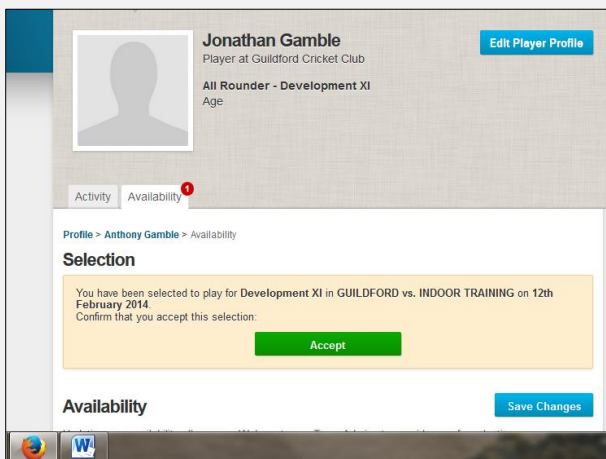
Jonathan Gamble
Player at Guildford Cricket Club

All Rounder - Development XI
Age

Edit Player Profile

Activity
Availability 1

Profile > Anthony Gamble > Availability

Selection

You have been selected to play for Development XI in GUILDFORD vs. INDOOR TRAINING on 12th February 2014.
Confirm that you accept this selection:

Accept

Availability

Save Changes

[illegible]

W